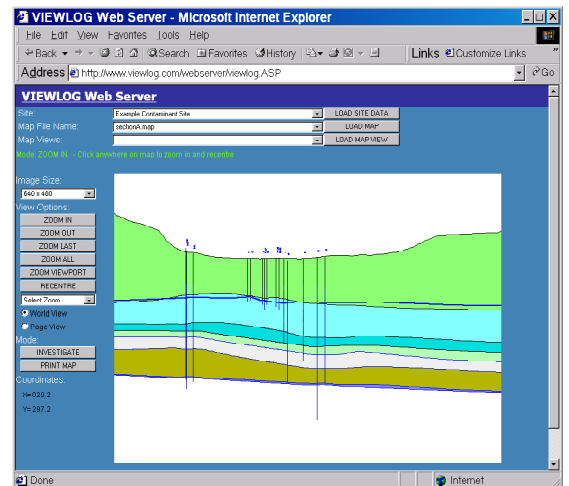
VIEWLOG Web Server - Microsoft Internet Explorer

File Edit View Favorites Tools Help

Back Search Favorites History Links Customize Links

Address http://www.viewlog.com/webserver/viewlog.ASP Go

VIEWLOG Web Server

Site: Example Contaminant Site LOAD SITE DATA
Map File Name: sectionA.map LOAD MAP
Map Views: LOAD MAP VIEW

Mode: ZOOM IN - Click anywhere on map to zoom in and recentre

Image Size:
640 x 480
View Options:
ZOOM IN
ZOOM OUT
ZOOM LAST
ZOOM ALL
ZOOM VIEWPORT
RECENTRE
Select Zoom
World View
Page View
Mode:
INVESTIGATE
PRINT MAP
Coordinates:
X=620.2
Y=297.2

Done Internet